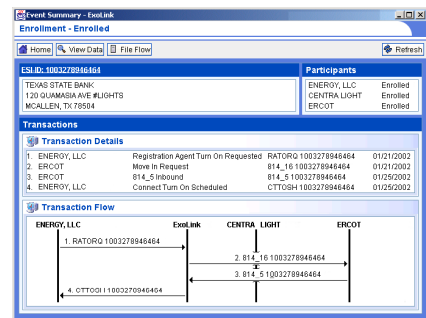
Event Summary - ExoLink

Enrollment - Enrolled

Home View Data File Flow Refresh

ESI ID: 1003278946464

TEXAS STATE BANK
120 QUAMASIA AVE #LIGHTS
MCALLEN, TX 78504

Participants

| ENERGY, LLC | Enrolled |
|---|---|
| CENTRA LIGHT | Enrolled |
| ERCOT | Enrolled |

Transactions

Transaction Details

| 1. ENERGY, LLC | Registration Agent Turn On Requested | RATORQ 1003278946464 | 01/21/2002 |
|---|---|---|---|
| 2. ERCOT | Move In Request | 814_16 1003278946464 | 01/21/2002 |
| 3. ERCOT | 814_5 Inbound | 814_5 1003278946464 | 01/25/2002 |
| 4. ENERGY, LLC | Connect Turn On Scheduled | CTTOSH 1003278946464 | 01/25/2002 |

Transaction Flow

ENERGY, LLC ExoLink CENTRA LIGHT ERCOT

1. RATORQ 1003278946464

2. 814_16 1003278946464

3. 814_5 1003278946464

4. CTTOSH 1003278946464